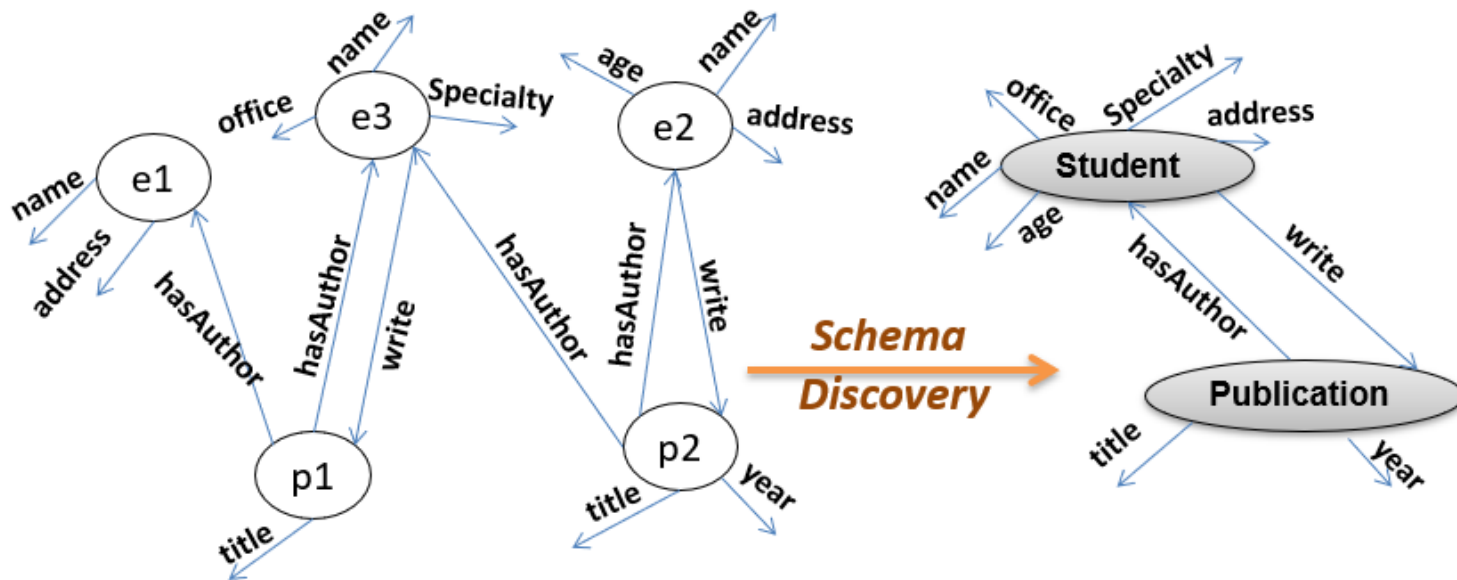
name
office
e3
Specialty
age
name
e2
address
e1
name
address
hasAuthor
hasAuthor
write
hasAuthor
hasAuthor
write
p1
title
p2
title
year
Schema Discovery
office
Specialty
address
name
Student
age
hasAuthor
write
Publication
title
year